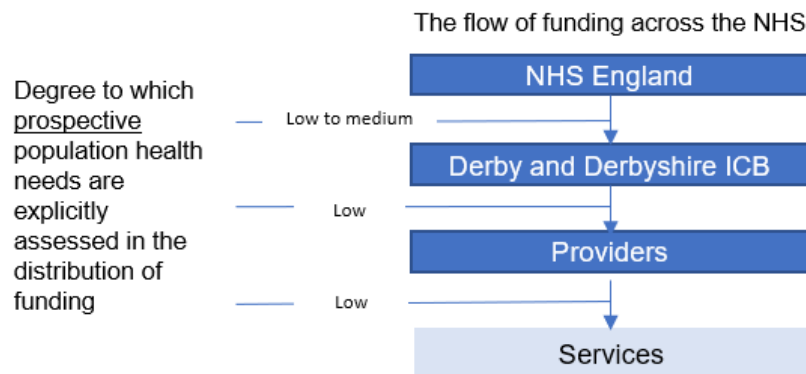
The flow of funding across the NHS

Degree to which prospective population health needs are explicitly assessed in the distribution of funding

NHS England

Low to medium

Derby and Derbyshire ICB

Low

Providers

Low

Services